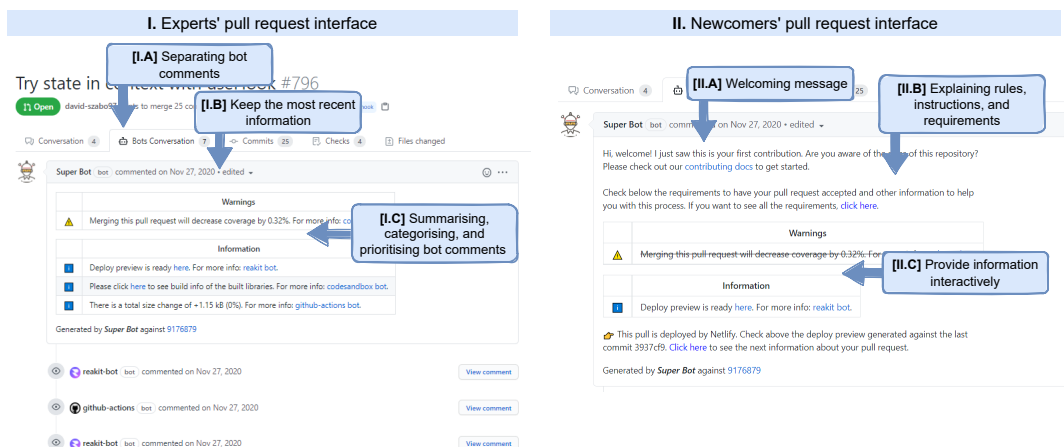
I. Experts' pull request interface

[I.A] Separating bot comments

Try state in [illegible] with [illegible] #796

Open david-szabo9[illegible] to merge 25 co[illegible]

[I.B] Keep the most recent information

Conversation 4 Bots Conversation 7 Commits 25 Checks 4 Files changed

Super Bot bot commented on Nov 27, 2020 • edited

| Warnings |
|---|
| Merging this pull request will decrease coverage by 0.32%. For more info: co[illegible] |

[I.C] Summarising, categorising, and prioritising bot comments

| Information |
|---|
| Deploy preview is ready here. For more info: reakit bot. |
| Please click here to see build info of the built libraries. For more info: codesandbox bot. |
| There is a total size change of +1.15 kB (0%). For more info: github-actions bot. |

Generated by Super Bot against 9176879

reakit-bot bot commented on Nov 27, 2020 View comment

github-actions bot commented on Nov 27, 2020 View comment

reakit-bot bot commented on Nov 27, 2020 View comment

II. Newcomers' pull request interface

Conversation 4

[II.A] Welcoming message

25

[II.B] Explaining rules, instructions, and requirements

Super Bot bot comm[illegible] on Nov 27, 2020 • edited

Hi, welcome! I just saw this is your first contribution. Are you aware of the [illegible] of this repository? Please check out our contributing docs to get started.

Check below the requirements to have your pull request accepted and other information to help you with this process. If you want to see all the requirements, click here.

| Warnings |
|---|
| Merging this pull request will decrease coverage by 0.32%. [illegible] |

[II.C] Provide information interactively

| Information |
|---|
| Deploy preview is ready here. For more info: reakit bot. |

This pull is deployed by Netlify. Check above the deploy preview generated against the last commit 3937cf9. Click here to see the next information about your pull request.

Generated by Super Bot against 9176879